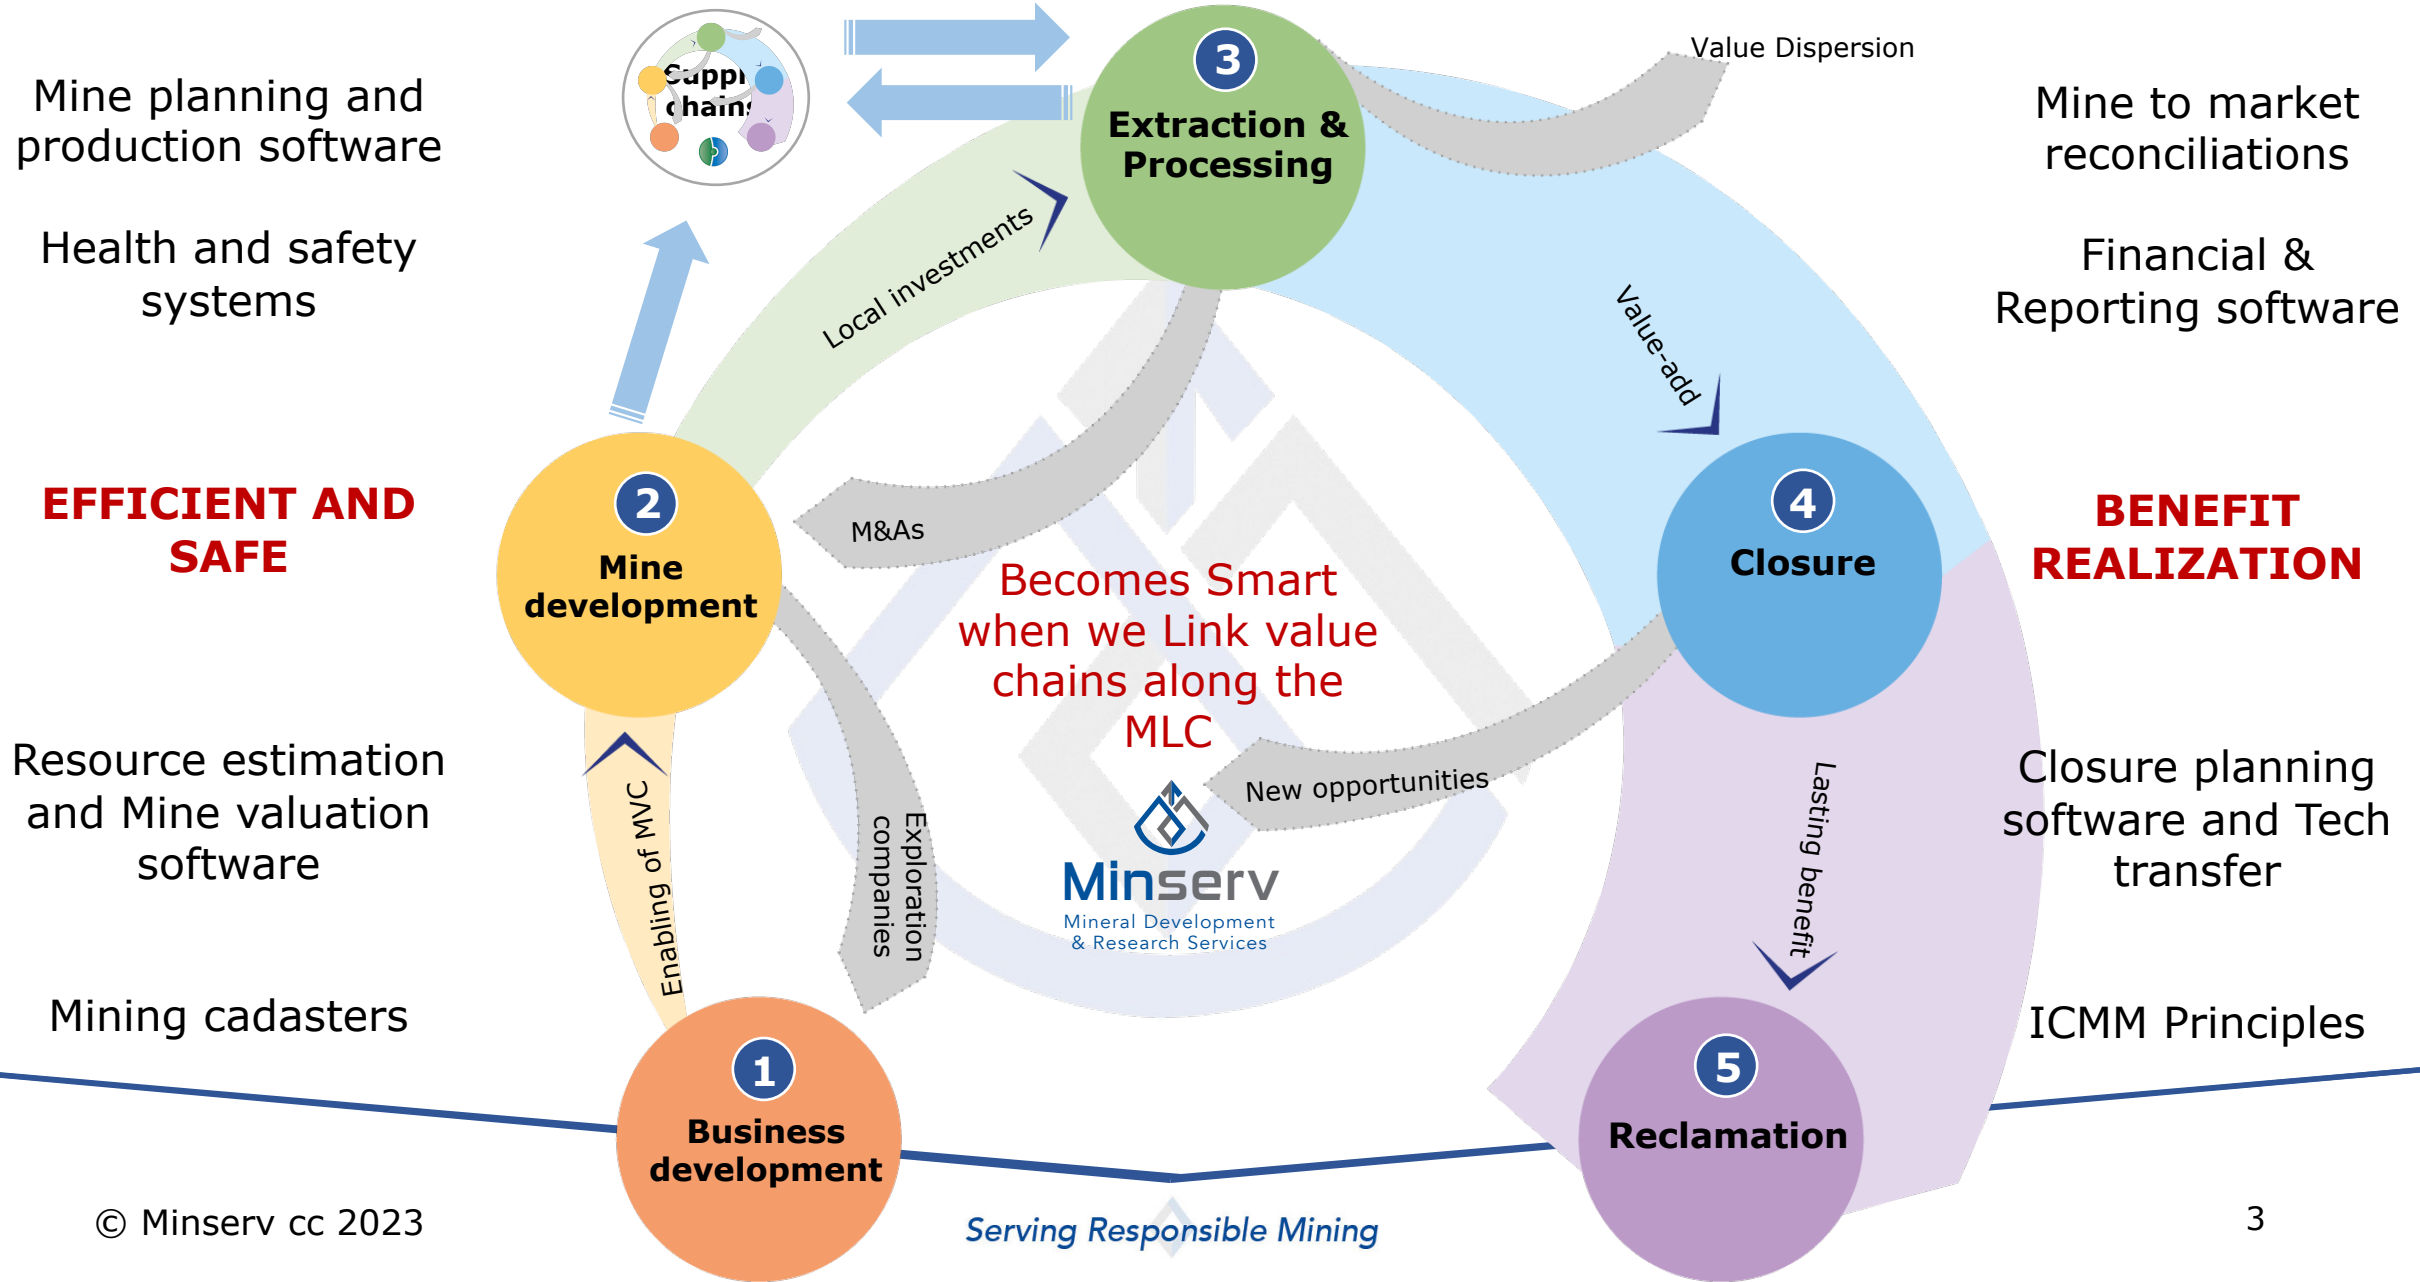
Mine planning and production software

Health and safety systems

EFFICIENT AND SAFE

Resource estimation and Mine valuation software

Mining cadasters

© Minserv cc 2023

Suppl chain

3
Extraction & Processing

Value Dispersion

Mine to market reconciliations

Financial & Reporting software

Local investments

Value-add

M&As

2
Mine development

4
Closure

BENEFIT REALIZATION

Becomes Smart when we Link value chains along the MLC

New opportunities

Exploration companies

Enabling of MVC

Lasting benefit

Minserv
Mineral Development & Research Services

Closure planning software and Tech transfer

ICMM Principles

1
Business development

5
Reclamation

Serving Responsible Mining

3